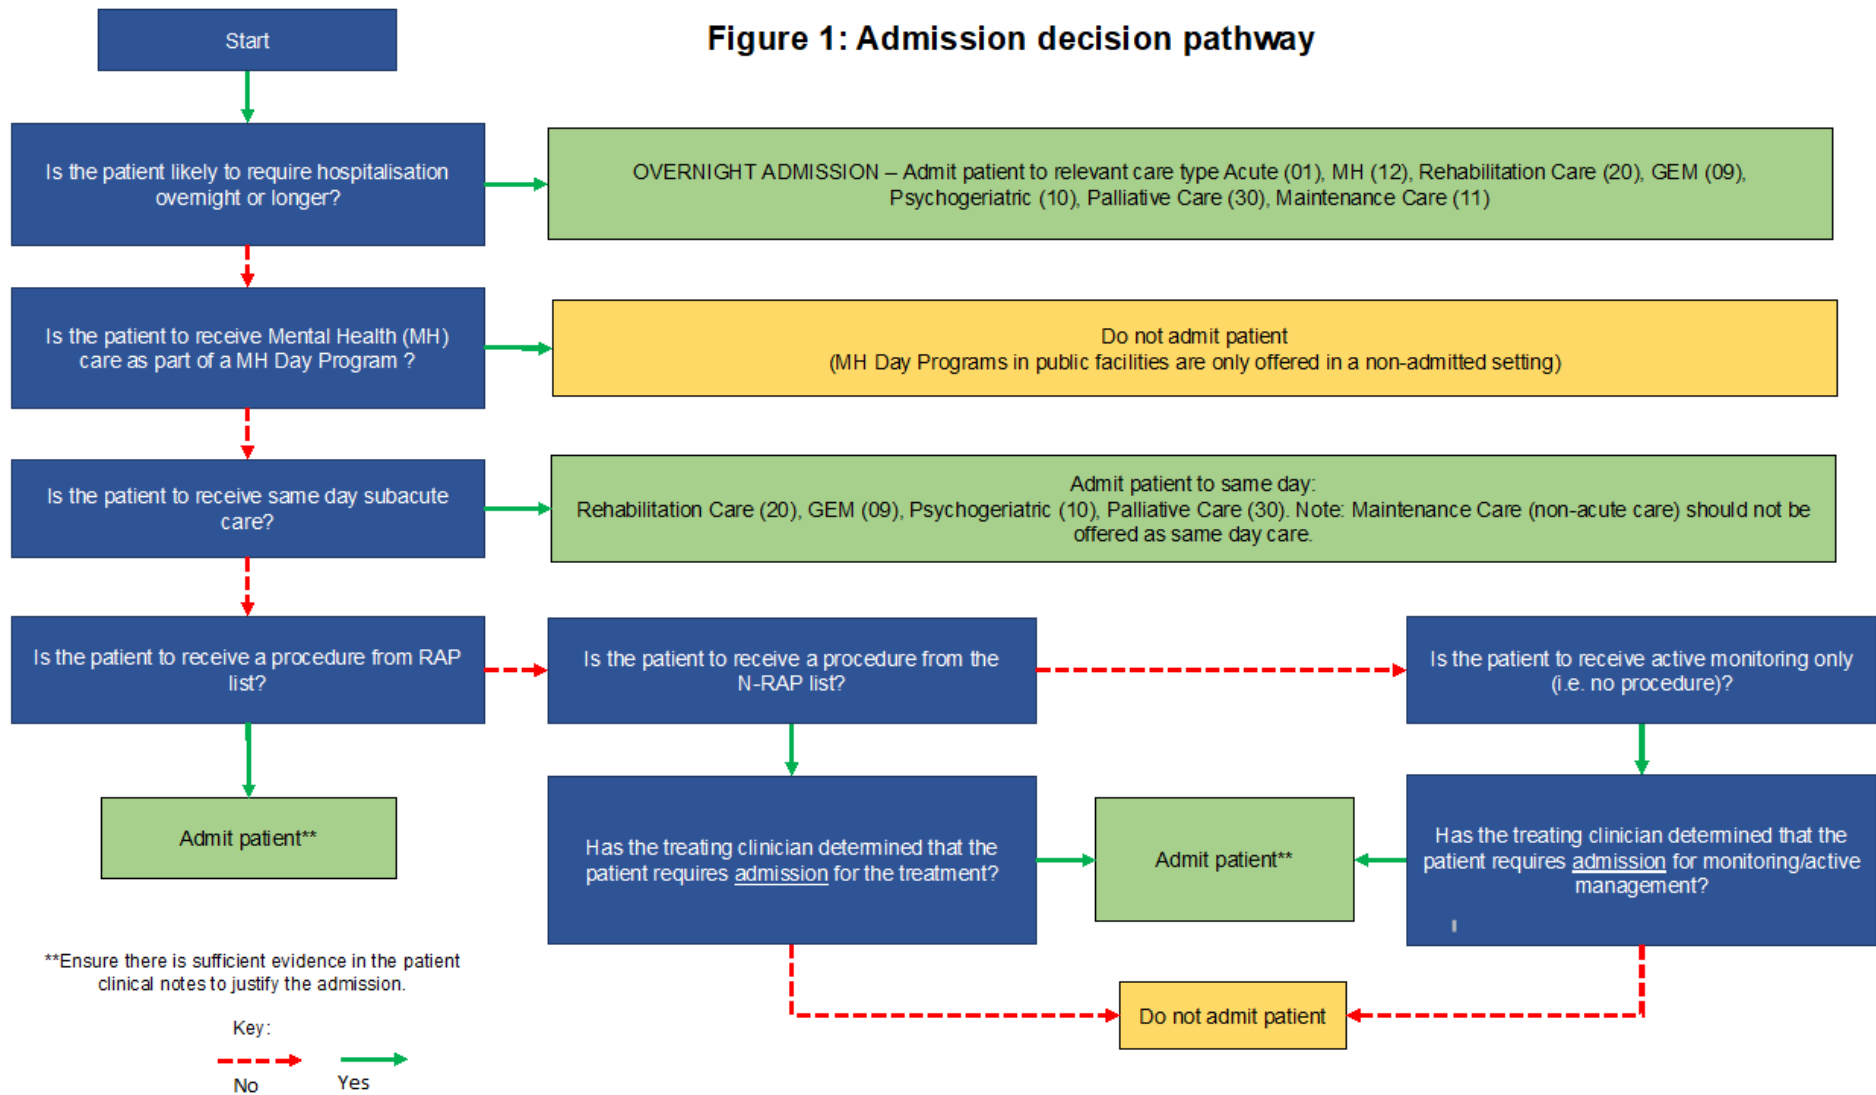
Figure 1: Admission decision pathway

Start

Is the patient likely to require hospitalisation overnight or longer?

OVERNIGHT ADMISSION – Admit patient to relevant care type Acute (01), MH (12), Rehabilitation Care (20), GEM (09), Psychogeriatric (10), Palliative Care (30), Maintenance Care (11)

Is the patient to receive Mental Health (MH) care as part of a MH Day Program ?

Do not admit patient
(MH Day Programs in public facilities are only offered in a non-admitted setting)

Is the patient to receive same day subacute care?

Admit patient to same day:
Rehabilitation Care (20), GEM (09), Psychogeriatric (10), Palliative Care (30). Note: Maintenance Care (non-acute care) should not be offered as same day care.

Is the patient to receive a procedure from RAP list?

Is the patient to receive a procedure from the N-RAP list?

Is the patient to receive active monitoring only (i.e. no procedure)?

Admit patient**

Has the treating clinician determined that the patient requires admission for the treatment?

Admit patient**

Has the treating clinician determined that the patient requires admission for monitoring/active management?

**Ensure there is sufficient evidence in the patient clinical notes to justify the admission.

Do not admit patient

Key:
No
Yes